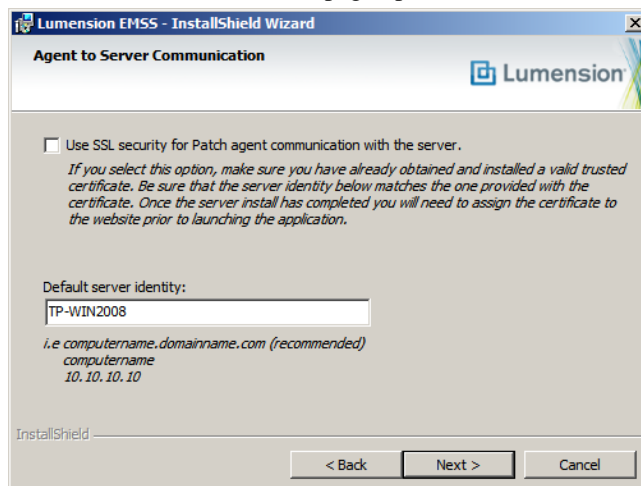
Lumension EMSS - InstallShield Wizard

Agent to Server Communication

Lumension

Use SSL security for Patch agent communication with the server.

If you select this option, make sure you have already obtained and installed a valid trusted certificate. Be sure that the server identity below matches the one provided with the certificate. Once the server install has completed you will need to assign the certificate to the website prior to launching the application.

Default server identity:

TP-WIN2008

i.e computername.domainname.com (recommended)
computername
10.10.10.10

InstallShield

< Back
Next >
Cancel